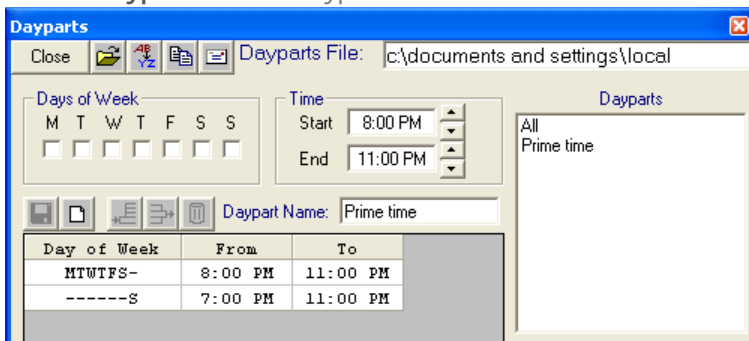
Dayparts

Close

Dayparts File: c:\documents and settings\local

Days of Week
M T W T F S S

Time
Start 8:00 PM
End 11:00 PM

Dayparts
All
Prime time

Daypart Name: Prime time

| Day of Week | From | To |
|---|---|---|
| MTWTFS- | 8:00 PM | 11:00 PM |
| ------S | 7:00 PM | 11:00 PM |